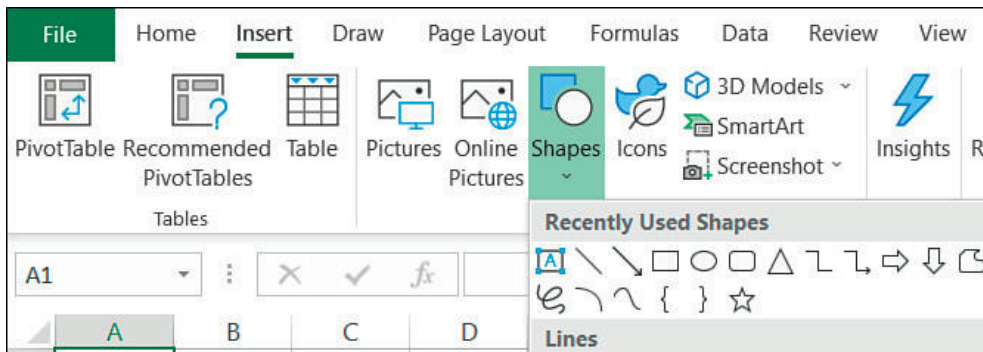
File Home Insert Draw Page Layout Formulas Data Review View

PivotTable Recommended PivotTables Table
Tables

Pictures Online Pictures Shapes Icons 3D Models SmartArt Screenshot Insights R

Recently Used Shapes

Lines

A1

$f_x$

A B C D